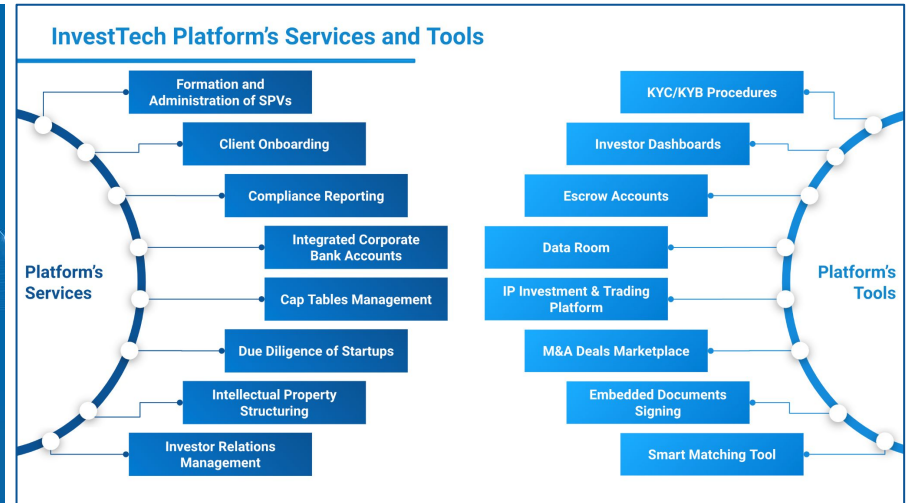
InvestTech Platform's Services and Tools

Platform's Services

Formation and Administration of SPVs

Client Onboarding

Compliance Reporting

Integrated Corporate Bank Accounts

Cap Tables Management

Due Diligence of Startups

Intellectual Property Structuring

Investor Relations Management

Platform's Tools

KYC/KYB Procedures

Investor Dashboards

Escrow Accounts

Data Room

IP Investment & Trading Platform

M&A Deals Marketplace

Embedded Documents Signing

Smart Matching Tool